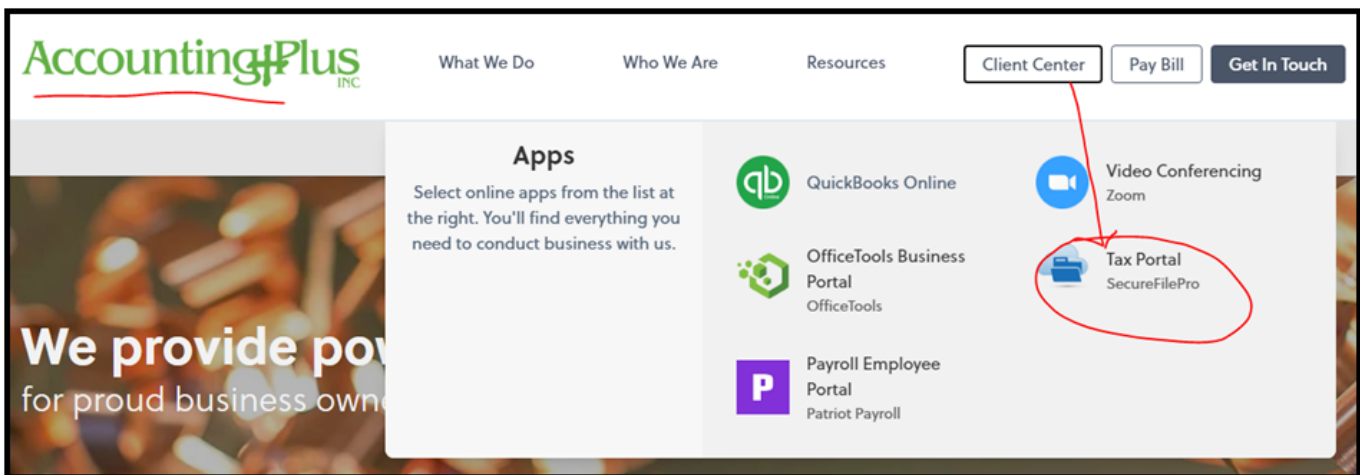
AccountingPlus INC

What We Do

Who We Are

Resources

Client Center

Pay Bill

Get In Touch

Apps

Select online apps from the list at the right. You'll find everything you need to conduct business with us.

QuickBooks Online

OfficeTools Business Portal
OfficeTools

Payroll Employee Portal
Patriot Payroll

Video Conferencing
Zoom

Tax Portal
SecureFilePro

We provide pov

for proud business own